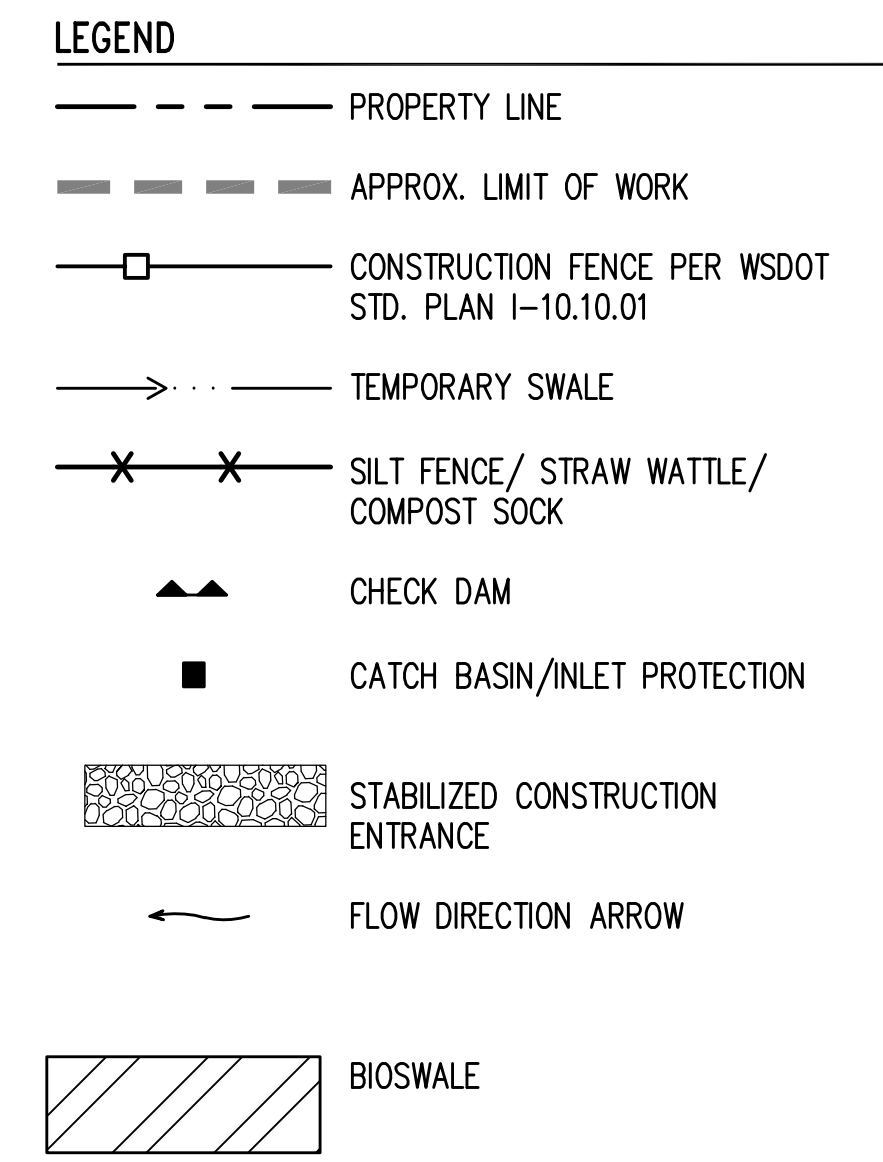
LEGEND

PROPERTY LINE

APPROX. LIMIT OF WORK

CONSTRUCTION FENCE PER WSDOT STD. PLAN I–10.10.01

TEMPORARY SWALE

SILT FENCE/ STRAW WATTLE/ COMPOST SOCK

CHECK DAM

CATCH BASIN/INLET PROTECTION

STABILIZED CONSTRUCTION ENTRANCE

FLOW DIRECTION ARROW

BIOSWALE